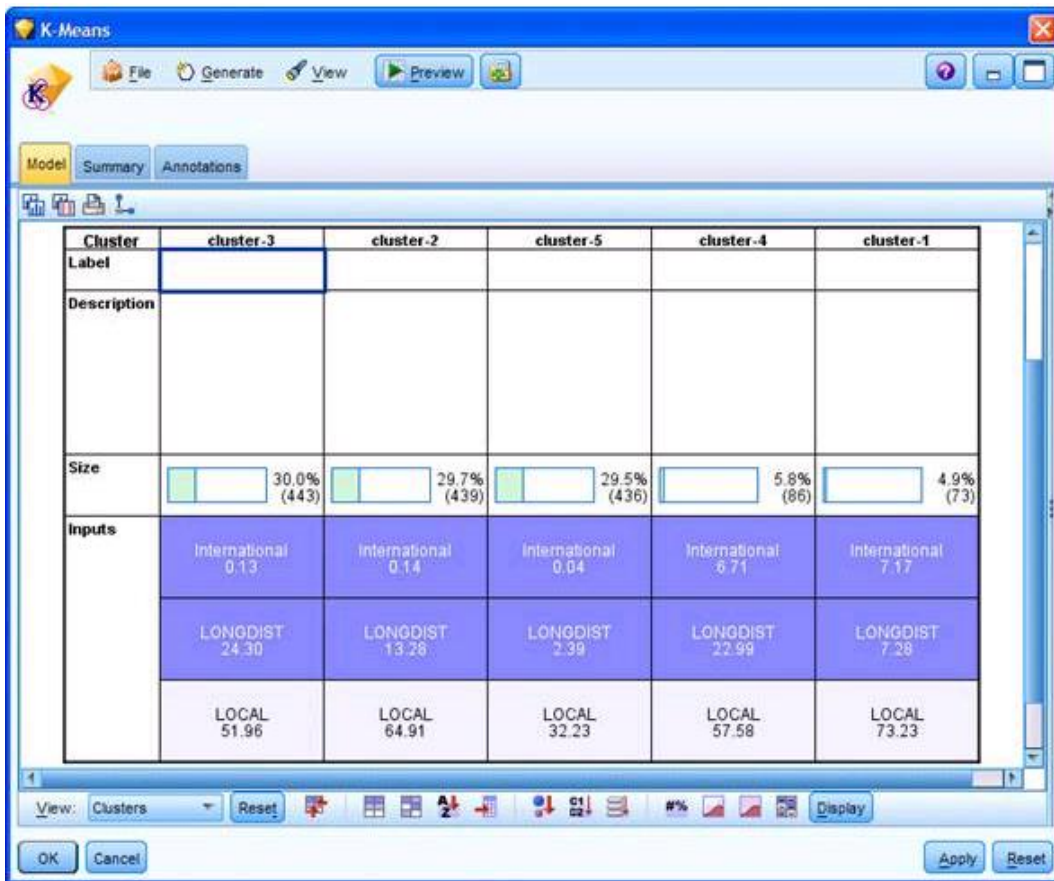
K-Means

File Generate View Preview

Model Summary Annotations

| Cluster | cluster-3 | cluster-2 | cluster-5 | cluster-4 | cluster-1 |
|---|---|---|---|---|---|
| Label | | | | | |
| Description | | | | | |
| Size | 30.0% (443) | 29.7% (439) | 29.5% (436) | 5.8% (86) | 4.9% (73) |
| Inputs | International 0.13 | International 0.14 | International 0.04 | International 6.71 | International 7.17 |
| | LONGDIST 24.30 | LONGDIST 13.28 | LONGDIST 2.39 | LONGDIST 22.99 | LONGDIST 7.28 |
| | LOCAL 51.96 | LOCAL 64.91 | LOCAL 32.23 | LOCAL 57.58 | LOCAL 73.23 |

View: Clusters Reset Display

OK Cancel Apply Reset